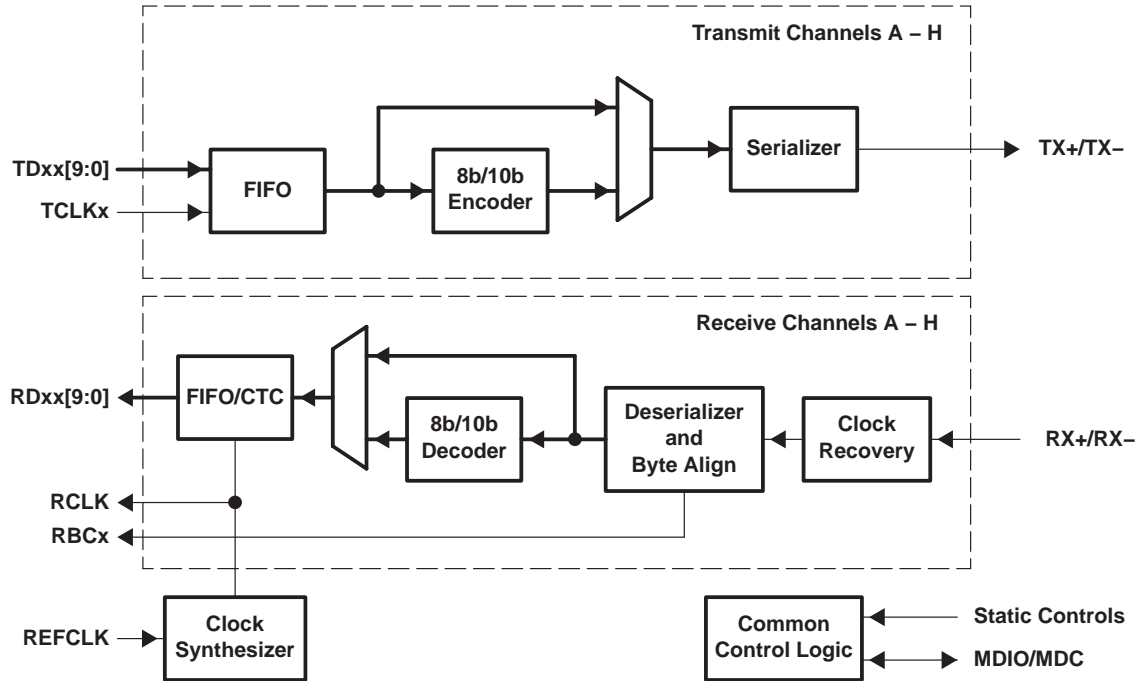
Transmit Channels A – H

TDxx[9:0]

TCLKx

FIFO

8b/10b Encoder

Serializer

TX+/TX–

Receive Channels A – H

RDxx[9:0]

FIFO/CTC

8b/10b Decoder

Deserializer and Byte Align

Clock Recovery

RX+/RX–

RCLK

RBCx

REFCLK

Clock Synthesizer

Common Control Logic

Static Controls

MDIO/MDC